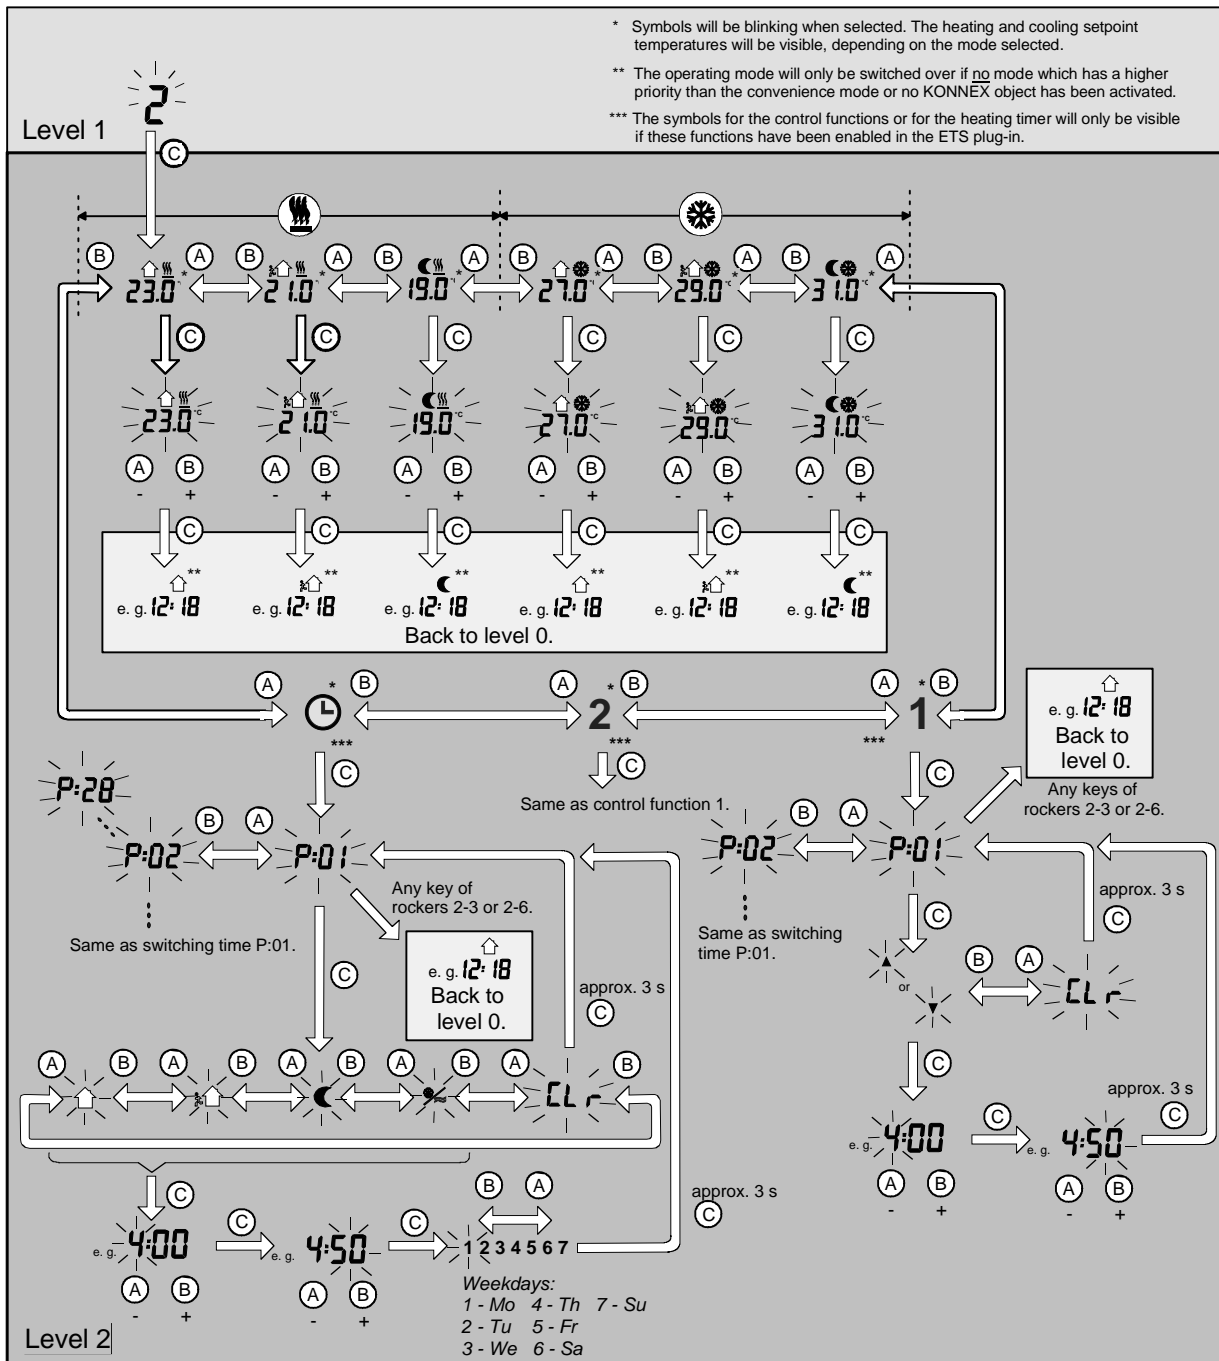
* Symbols will be blinking when selected. The heating and cooling setpoint temperatures will be visible, depending on the mode selected.

** The operating mode will only be switched over if no mode which has a higher priority than the convenience mode or no KONNEX object has been activated.

*** The symbols for the control functions or for the heating timer will only be visible if these functions have been enabled in the ETS plug-in.

2

Level 1

C

B A B A B A B A B A B A

23.0 * 21.0 * 19.0 * 27.0 * 29.0 * 31.0 *

C C C C C C

23.0 °C 21.0 °C 19.0 °C 27.0 °C 29.0 °C 31.0 °C

A B A B A B A B A B A B
- + - + - + - + - + - +

C C C C C C

** ** ** ** ** **
e. g. 12:18 e. g. 12:18 e. g. 12:18 e. g. 12:18 e. g. 12:18 e. g. 12:18

Back to level 0.

A * B A * B A * B

2 1

*** *** ***

C C C

e. g. 12:18
Back to level 0.
Any keys of rockers 2-3 or 2-6.

Same as control function 1.

P:28

B A

P:02 P:01

Same as switching time P:01.

Any key of rockers 2-3 or 2-6.

e. g. 12:18
Back to level 0.

C

approx. 3 s
C

B A

P:02 P:01

Same as switching time P:01.

C

approx. 3 s
C

or

B A

CLr

C

approx. 3 s
C

A B A B A B A B A B

CLr

C

e. g. 4:00
A B
- +

C

e. g. 4:50
A B
- +

C

e. g. 4:00
A B
- +

C

e. g. 4:50
A B
- +

approx. 3 s
C

C

B A

1 2 3 4 5 6 7

Weekdays:
1 - Mo 4 - Th 7 - Su
2 - Tu 5 - Fr
3 - We 6 - Sa

Level 2